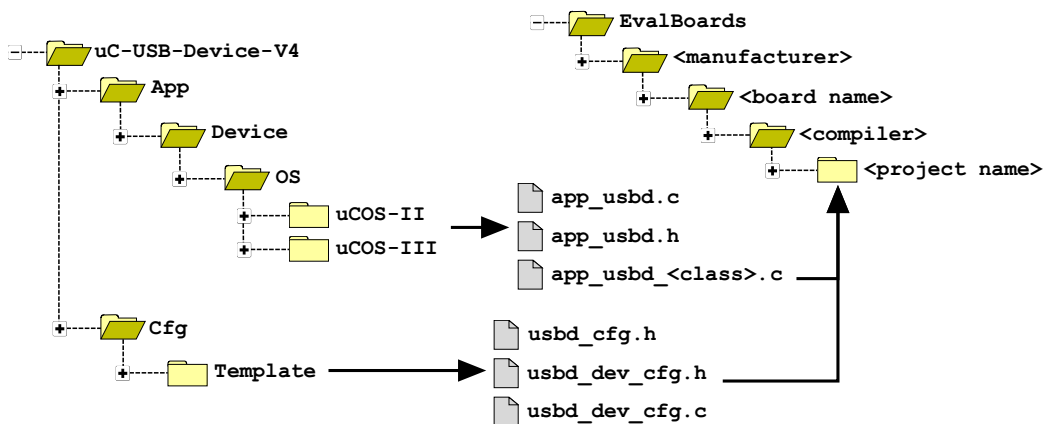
uC-USB-Device-V4
App
Device
OS
uCOS-II
uCOS-III
Cfg
Template

EvalBoards
<manufacturer>
<board name>
<compiler>
<project name>

app_usbd.c
app_usbd.h
app_usbd_<class>.c

usbd_cfg.h
usbd_dev_cfg.h
usbd_dev_cfg.c